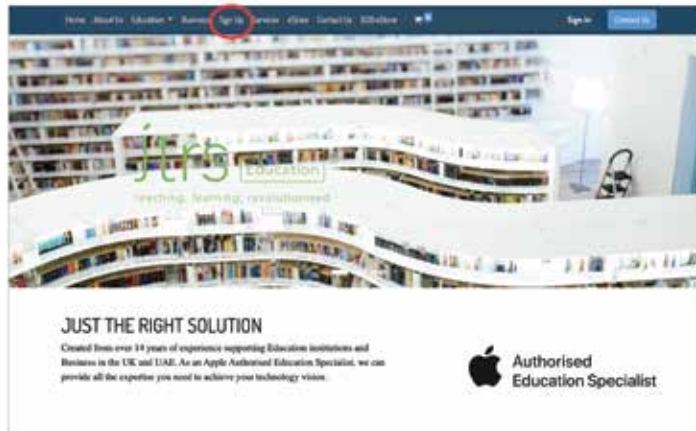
Home About Us Education Business Sign Up Services eStore Contact Us EDExStore

Sign In Contact Us

jtrs Education

teaching, learning, revolutionised

JUST THE RIGHT SOLUTION

Created from over 14 years of experience supporting Education institutions and Business in the UK and UAE. As an Apple Authorised Education Specialist, we can provide all the expertise you need to achieve your technology vision.

Authorised Education Specialist